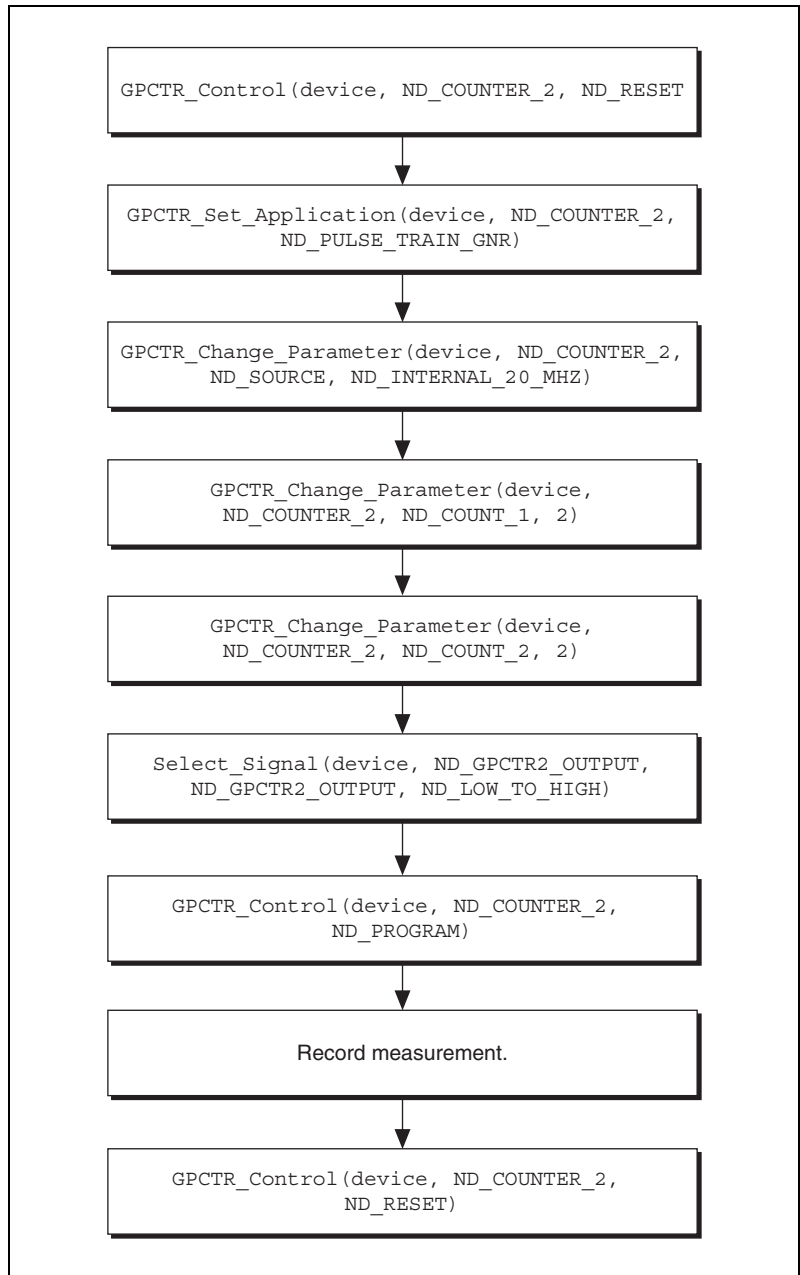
GPCTR_Control(device, ND_COUNTER_2, ND_RESET

GPCTR_Set_Application(device, ND_COUNTER_2, ND_PULSE_TRAIN_GNR)

GPCTR_Change_Parameter(device, ND_COUNTER_2, ND_SOURCE, ND_INTERNAL_20_MHZ)

GPCTR_Change_Parameter(device, ND_COUNTER_2, ND_COUNT_1, 2)

GPCTR_Change_Parameter(device, ND_COUNTER_2, ND_COUNT_2, 2)

Select_Signal(device, ND_GPCTR2_OUTPUT, ND_GPCTR2_OUTPUT, ND_LOW_TO_HIGH)

GPCTR_Control(device, ND_COUNTER_2, ND_PROGRAM)

Record measurement.

GPCTR_Control(device, ND_COUNTER_2, ND_RESET)